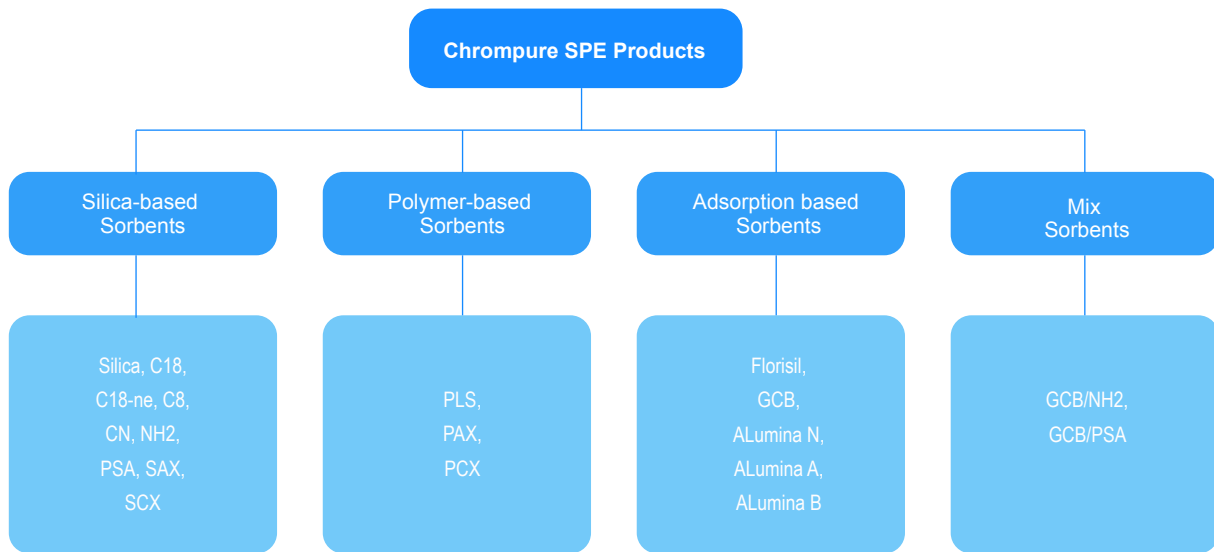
Chrompure SPE Products

Silica-based Sorbents

Polymer-based Sorbents

Adsorption based Sorbents

Mix Sorbents

Silica, C18, C18-ne, C8, CN, NH2, PSA, SAX, SCX

PLS, PAX, PCX

Florisil, GCB, ALumina N, ALumina A, ALumina B

GCB/NH2, GCB/PSA